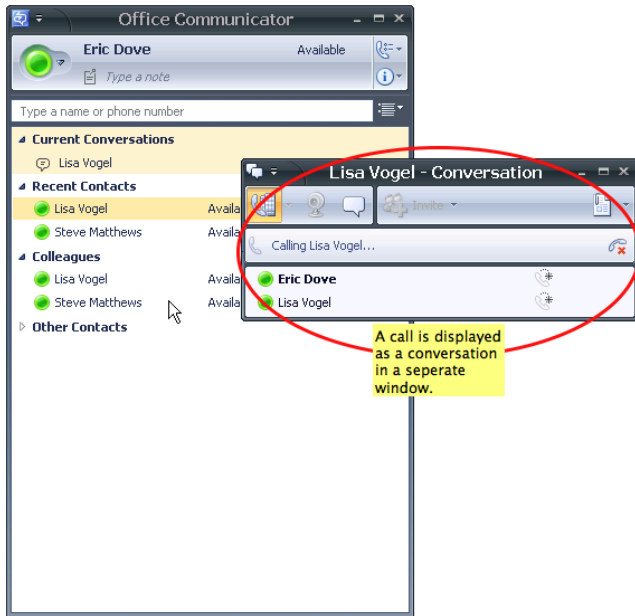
Office Communicator

Eric Dove

Available

Type a note

Type a name or phone number

Current Conversations

Lisa Vogel

Recent Contacts

Lisa Vogel

Availa

Steve Matthews

Availa

Colleagues

Lisa Vogel

Availa

Steve Matthews

Availa

Other Contacts

Lisa Vogel - Conversation

Invite

Calling Lisa Vogel...

Eric Dove

Lisa Vogel

A call is displayed as a conversation in a seperate window.